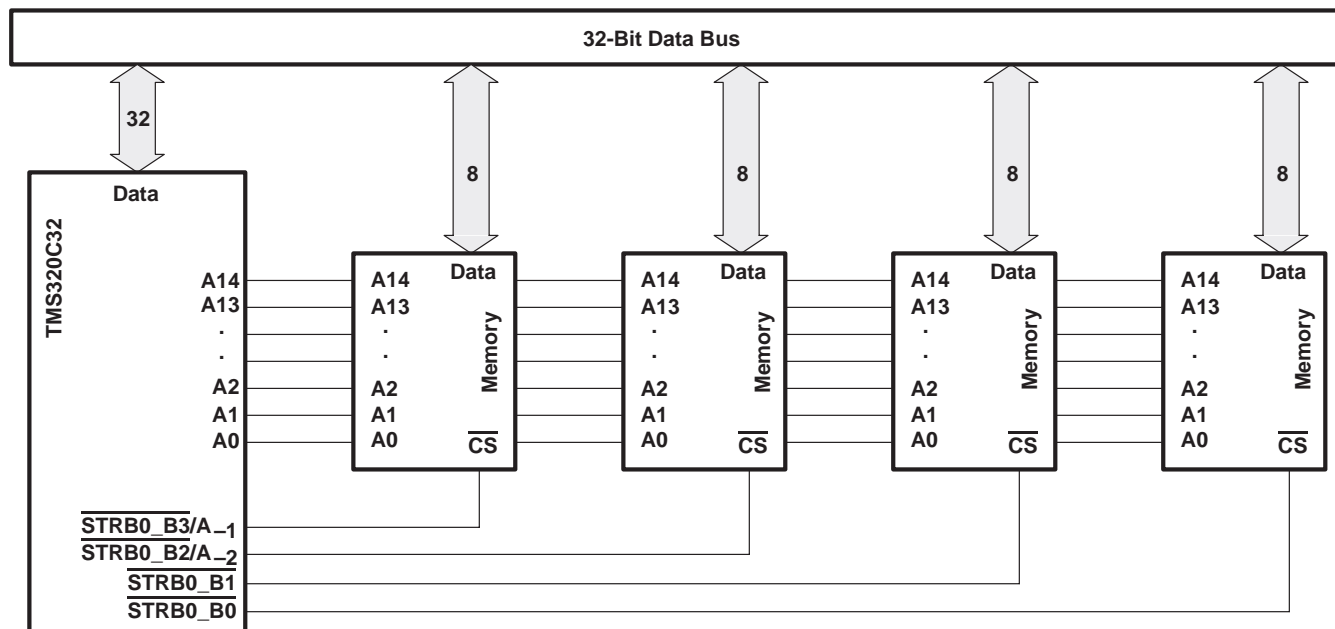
32-Bit Data Bus

32

8

8

8

8

Data

TMS320C32

A14
A13
.
.
A2
A1
A0

Data
A14
A13
.
.
A2
A1
A0
Memory
$\overline{CS}$

Data
A14
A13
.
.
A2
A1
A0
Memory
$\overline{CS}$

Data
A14
A13
.
.
A2
A1
A0
Memory
$\overline{CS}$

Data
A14
A13
.
.
A2
A1
A0
Memory
$\overline{CS}$

$\overline{STRB0\_B3}/A_{-1}$
$\overline{STRB0\_B2}/A_{-2}$
$\overline{STRB0\_B1}$
$\overline{STRB0\_B0}$